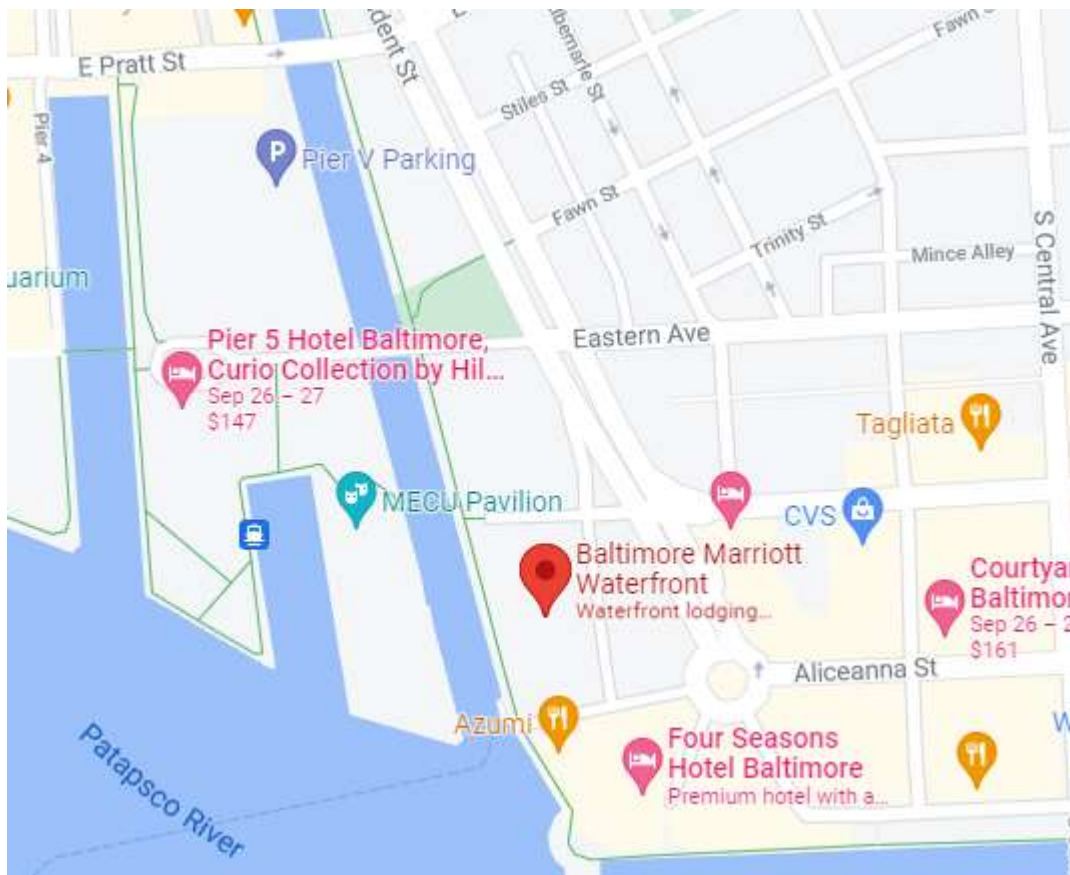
E Pratt St

dent St

lbemarle St

Stiles St

Fawn St

Pier 4

Pier V Parking

Fawn St

Trinity St

Mince Alley

S Central Ave

uarium

Eastern Ave

Pier 5 Hotel Baltimore, Curio Collection by Hil...
Sep 26 – 27
$147

Tagliata

MECU Pavilion

CVS

Baltimore Marriott Waterfront
Waterfront lodging...

Courtyar Baltimor
Sep 26 – 2
$161

Aliceanna St

Azumi

Four Seasons Hotel Baltimore
Premium hotel with a...

W

Patapsco River